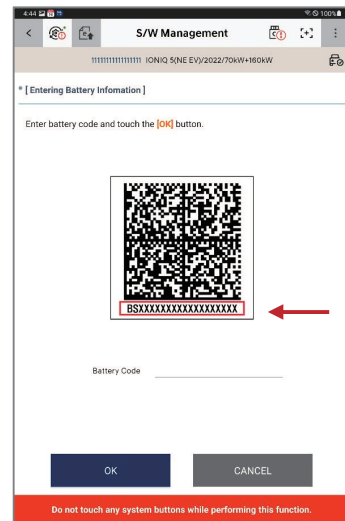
4:44

100%

S/W Management

11111111111111111 IONIQ 5(NE EV)/2022/70kW+160kW

* [ Entering Battery Infomation ]

Enter battery code and touch the [OK] button.

BSXXXXXXXXXXXXXXXXXX

Battery Code

OK

CANCEL

Do not touch any system buttons while performing this function.